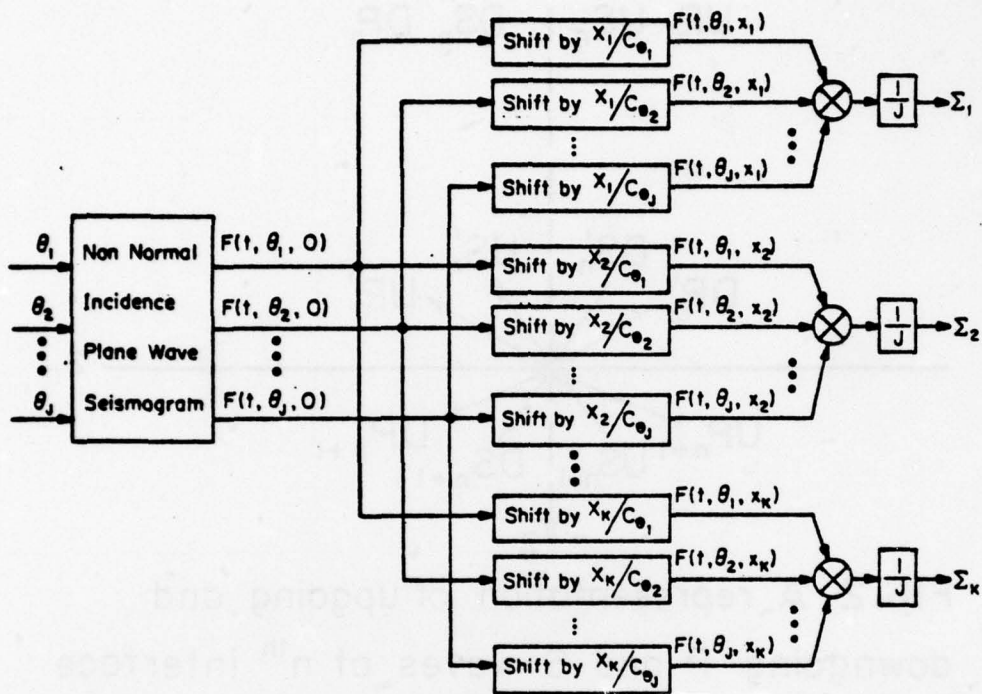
$\theta_1$
$\theta_2$
$\vdots$
$\theta_J$

Non Normal
Incidence
Plane Wave
Seismogram

$F(t, \theta_1, 0)$
$F(t, \theta_2, 0)$
$\vdots$
$F(t, \theta_J, 0)$

Shift by $x_1/C_{\theta_1}$ $F(t, \theta_1, x_1)$
Shift by $x_1/C_{\theta_2}$ $F(t, \theta_2, x_1)$
$\vdots$
Shift by $x_1/C_{\theta_J}$ $F(t, \theta_J, x_1)$
$\frac{1}{J}$ $\Sigma_1$

Shift by $x_2/C_{\theta_1}$ $F(t, \theta_1, x_2)$
Shift by $x_2/C_{\theta_2}$ $F(t, \theta_2, x_2)$
$\vdots$
Shift by $x_2/C_{\theta_J}$ $F(t, \theta_J, x_2)$
$\frac{1}{J}$ $\Sigma_2$

$\vdots$

Shift by $x_K/C_{\theta_1}$ $F(t, \theta_1, x_K)$
Shift by $x_K/C_{\theta_2}$ $F(t, \theta_2, x_K)$
$\vdots$
Shift by $x_K/C_{\theta_J}$ $F(t, \theta_J, x_K)$
$\frac{1}{J}$ $\Sigma_K$